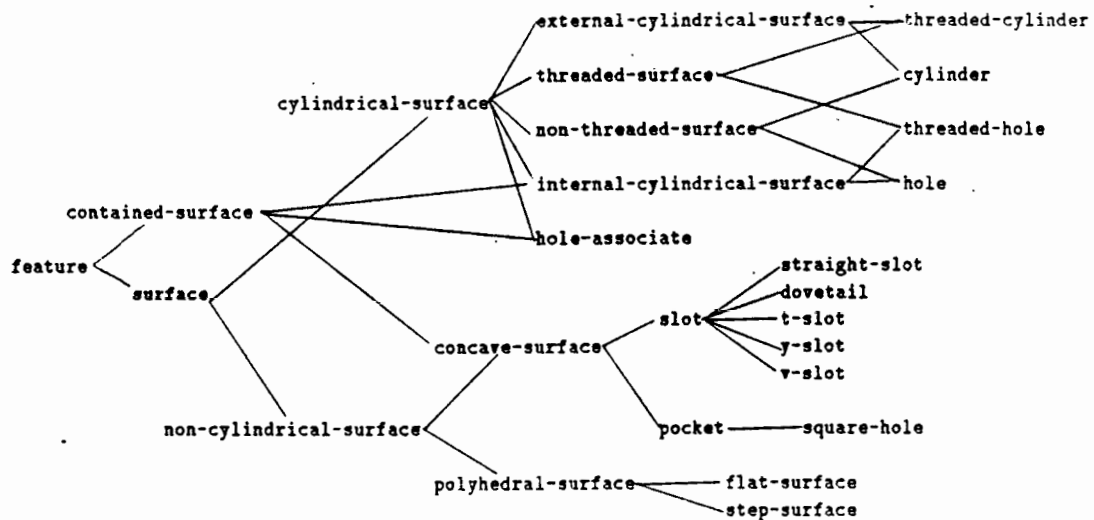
external-cylindrical-surface
threaded-cylinder
threaded-surface
cylinder
cylindrical-surface
non-threaded-surface
threaded-hole
internal-cylindrical-surface
hole
contained-surface
hole-associate
feature
surface
straight-slot
dovetail
slot
t-slot
concave-surface
y-slot
v-slot
non-cylindrical-surface
pocket
square-hole
polyhedral-surface
flat-surface
step-surface